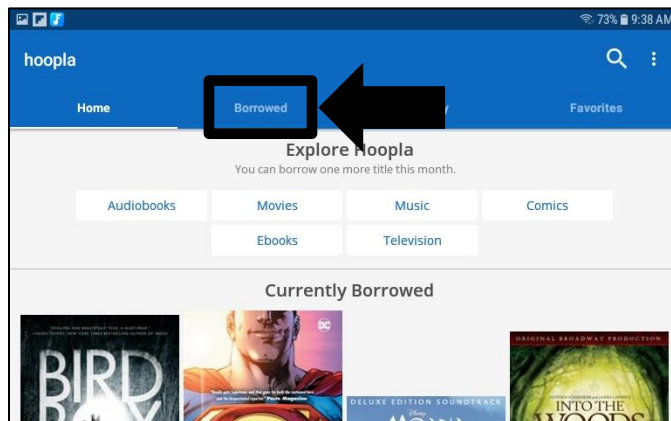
73% 9:38 AM

hoopla

Home

Borrowed

Favorites

Explore Hoopla

You can borrow one more title this month.

Audiobooks

Movies

Music

Comics

Ebooks

Television

Currently Borrowed

BIRD BOX

DC

DELUXE EDITION SOUNDTRACK

ORIGINAL BROADWAY PRODUCTION

INTO THE WOODS